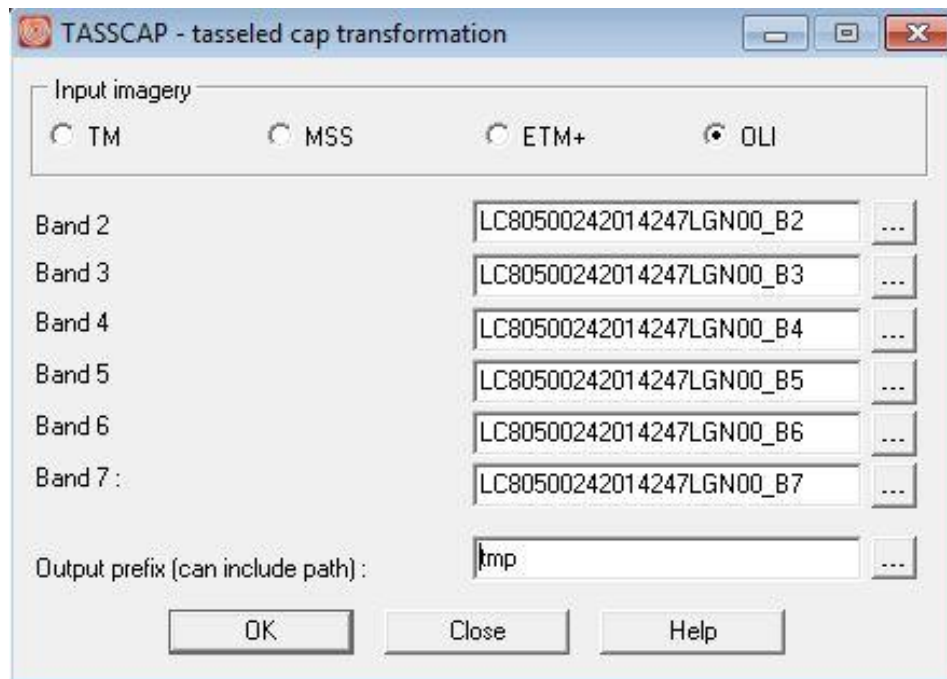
TASSCAP - tasseled cap transformation

Input imagery

TM

MSS

ETM+

OLI

Band 2 LC80500242014247LGN00_B2 ...

Band 3 LC80500242014247LGN00_B3 ...

Band 4 LC80500242014247LGN00_B4 ...

Band 5 LC80500242014247LGN00_B5 ...

Band 6 LC80500242014247LGN00_B6 ...

Band 7 : LC80500242014247LGN00_B7 ...

Output prefix (can include path) : tmp ...

OK Close Help